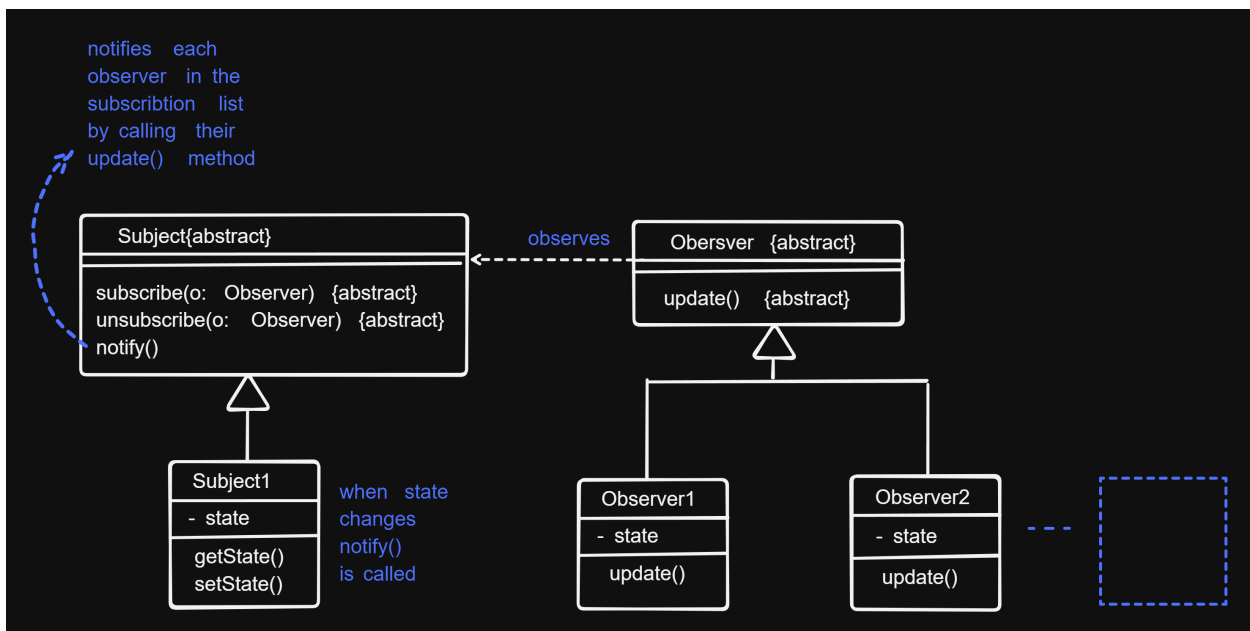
notifies each observer in the subscribtion list by calling their update() method

Subject{abstract}

subscribe(o: Observer) {abstract}
unsubscribe(o: Observer) {abstract}
notify()

observes

Obersver {abstract}

update() {abstract}

Subject1

- state

getState()
setState()

when state changes notify() is called

Observer1

- state

update()

Observer2

- state

update()